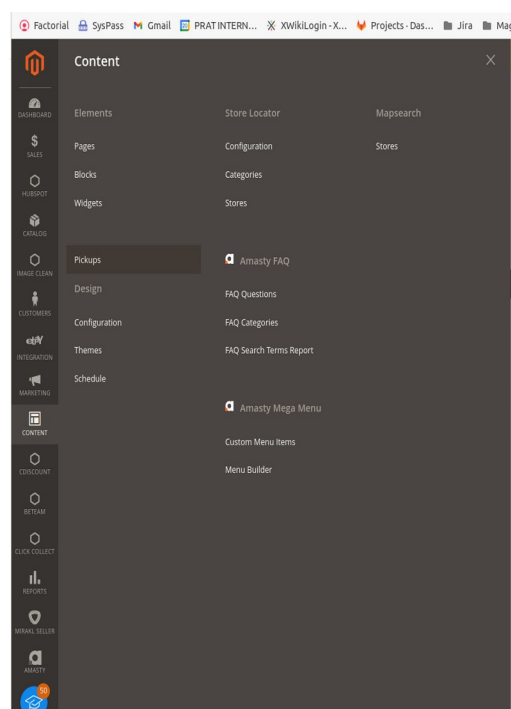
Factorial SysPass Gmail PRAT INTERN... XWikiLogin - X... Projects · Das... Jira Mag

Content

DASHBOARD
SALES
HUBSPOT
CATALOG
IMAGE CLEAN
CUSTOMERS
INTEGRATION
MARKETING
CONTENT
CDISCOUNT
BETEAM
CLICK COLLECT
REPORTS
MIRAKL SELLER
AMASTY
50

Elements
Pages
Blocks
Widgets

Pickups

Design
Configuration
Themes
Schedule

Store Locator
Configuration
Categories
Stores

Amasty FAQ
FAQ Questions
FAQ Categories
FAQ Search Terms Report

Amasty Mega Menu
Custom Menu Items
Menu Builder

Mapsearch
Stores